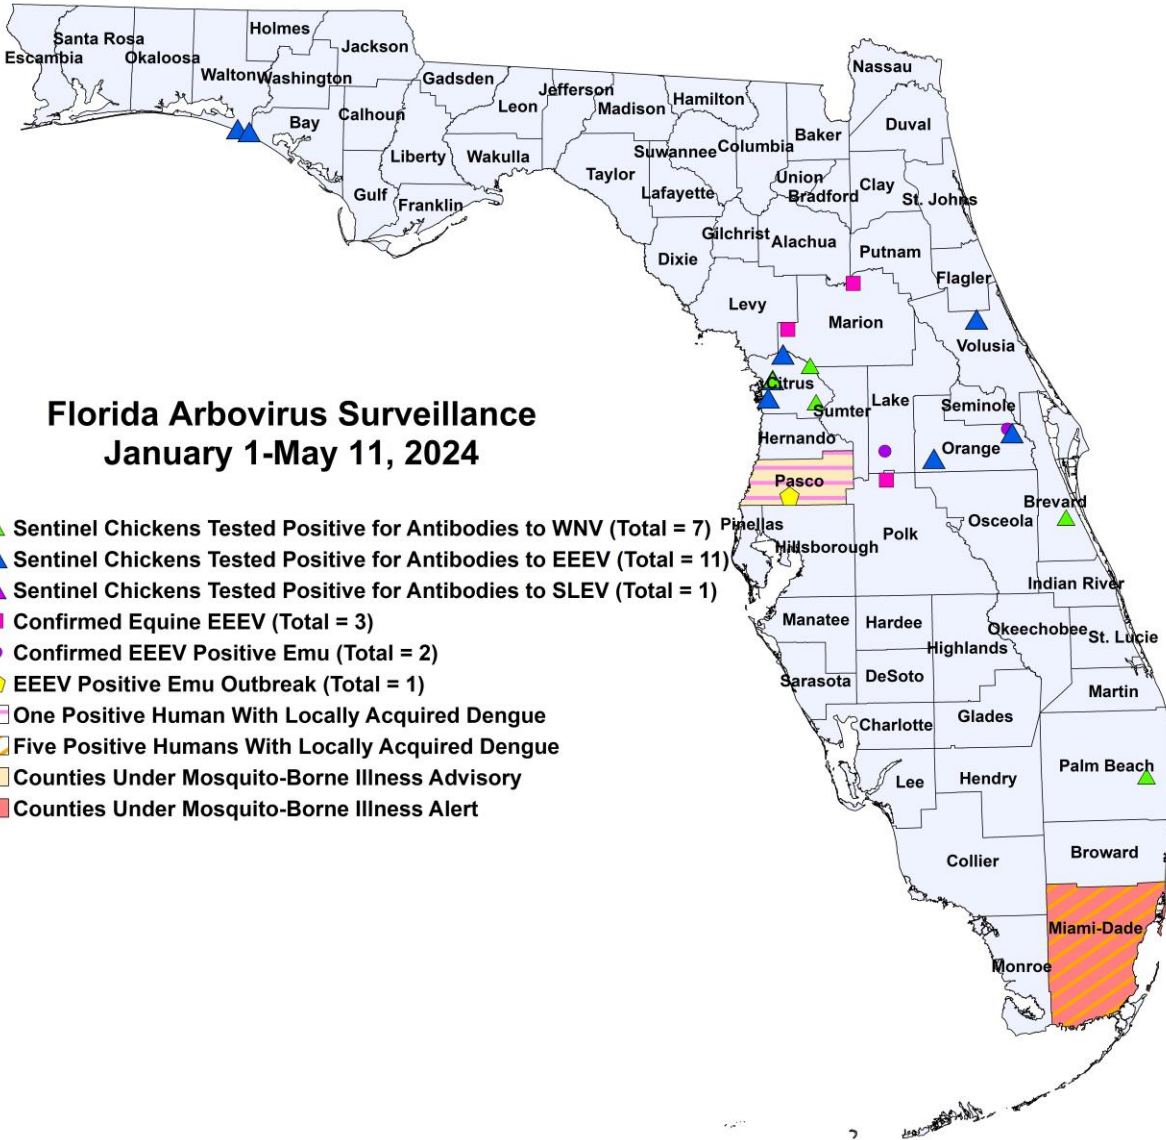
Florida Arbovirus Surveillance
January 1-May 11, 2024

Sentinel Chickens Tested Positive for Antibodies to WNV (Total = 7)
Sentinel Chickens Tested Positive for Antibodies to EEEV (Total = 11)
Sentinel Chickens Tested Positive for Antibodies to SLEV (Total = 1)
Confirmed Equine EEEV (Total = 3)
Confirmed EEEV Positive Emu (Total = 2)
EEEV Positive Emu Outbreak (Total = 1)
One Positive Human With Locally Acquired Dengue
Five Positive Humans With Locally Acquired Dengue
Counties Under Mosquito-Borne Illness Advisory
Counties Under Mosquito-Borne Illness Alert

Santa Rosa
Escambia
Okaloosa
Holmes
Jackson
Walton
Washington
Gadsden
Jefferson
Nassau
Hamilton
Leon
Madison
Bay
Calhoun
Duval
Baker
Liberty
Wakulla
Suwannee
Columbia
Taylor
Union
Bradford
Clay
Gulf
Franklin
Lafayette
St. Johns
Gilchrist
Alachua
Dixie
Putnam
Flagler
Levy
Marion
Volusia
Citrus
Sumter
Lake
Seminole
Hernando
Orange
Pasco
Brevard
Pinellas
Osceola
Hillsborough
Polk
Indian River
Manatee
Hardee
Okeechobee
St. Lucie
Highlands
Sarasota
DeSoto
Martin
Charlotte
Glades
Palm Beach
Lee
Hendry
Broward
Collier
Miami-Dade
Monroe